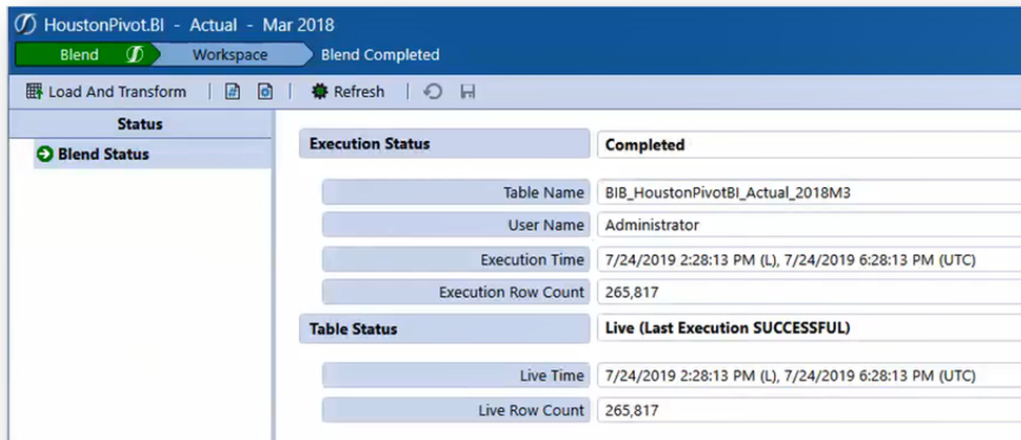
HoustonPivot.BI - Actual - Mar 2018
Blend
Workspace
Blend Completed
Load And Transform
Refresh
Status
Blend Status

| Execution Status | Completed |
|---|---|
| Table Name | BIB_HoustonPivotBI_Actual_2018M3 |
| User Name | Administrator |
| Execution Time | 7/24/2019 2:28:13 PM (L), 7/24/2019 6:28:13 PM (UTC) |
| Execution Row Count | 265,817 |
| Table Status | Live (Last Execution SUCCESSFUL) |
| Live Time | 7/24/2019 2:28:13 PM (L), 7/24/2019 6:28:13 PM (UTC) |
| Live Row Count | 265,817 |